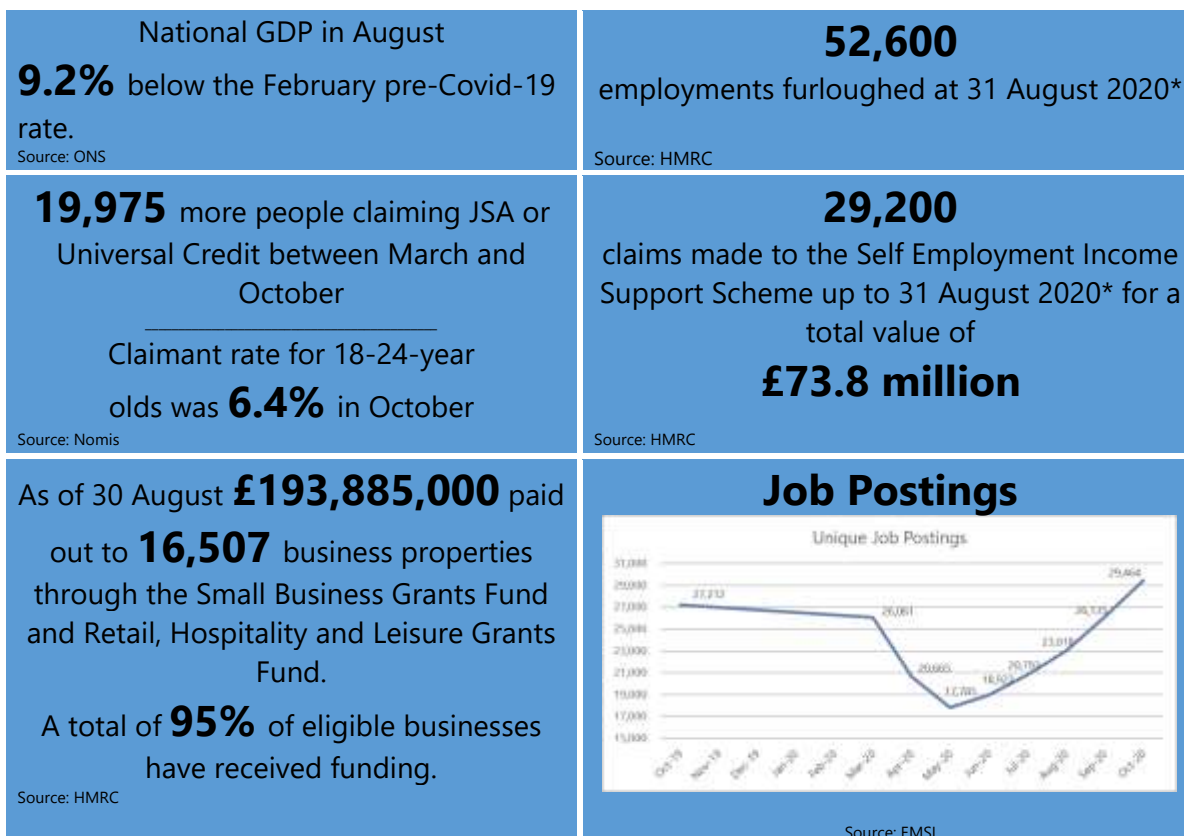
National GDP in August

**9.2%** below the February pre-Covid-19 rate.

Source: ONS

**52,600**

employments furloughed at 31 August 2020*

Source: HMRC

**19,975** more people claiming JSA or Universal Credit between March and October

Claimant rate for 18-24-year olds was **6.4%** in October

Source: Nomis

**29,200**

claims made to the Self Employment Income Support Scheme up to 31 August 2020* for a total value of

**£73.8 million**

Source: HMRC

As of 30 August **£193,885,000** paid out to **16,507** business properties through the Small Business Grants Fund and Retail, Hospitality and Leisure Grants Fund.

A total of **95%** of eligible businesses have received funding.

Source: HMRC

**Job Postings**

Unique Job Postings

31,000
29,000
27,000
25,000
23,000
21,000
19,000
17,000
15,000

27,213
26,061
20,665
17,785
18,923
20,750
23,018
26,135
29,464

Oct-19 Nov-19 Dec-19 Jan-20 Feb-20 Mar-20 Apr-20 May-20 Jun-20 Jul-20 Aug-20 Sep-20 Oct-20

Source: EMSI